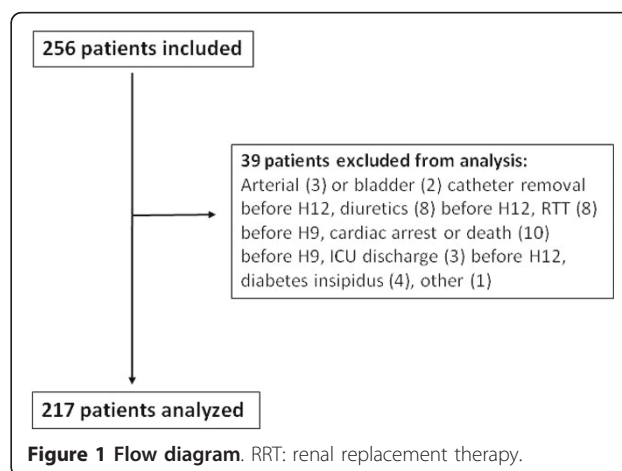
256 patients included

39 patients excluded from analysis:
Arterial (3) or bladder (2) catheter removal before H12, diuretics (8) before H12, RTT (8) before H9, cardiac arrest or death (10) before H9, ICU discharge (3) before H12, diabetes insipidus (4), other (1)

217 patients analyzed

**Figure 1 Flow diagram**. RRT: renal replacement therapy.